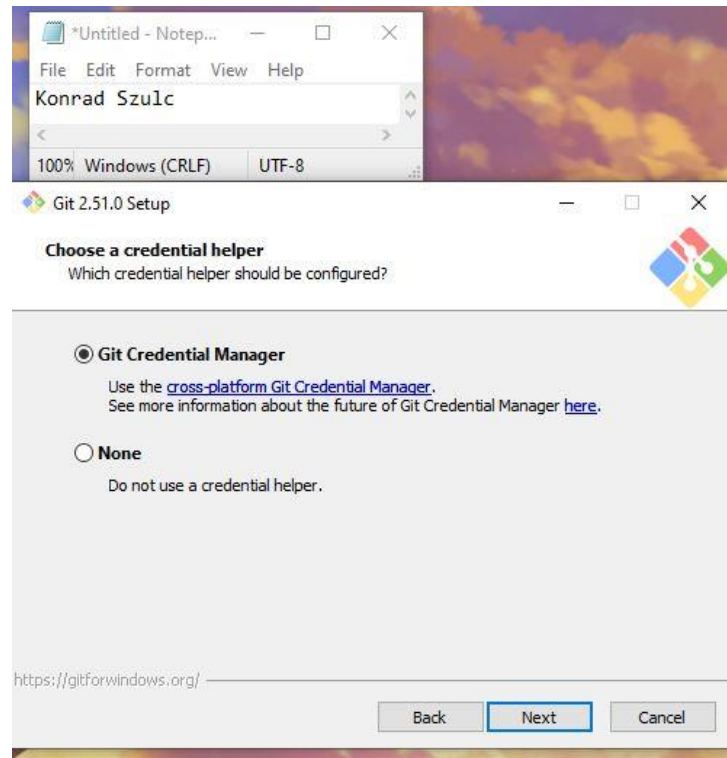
*Untitled - Notep...

File Edit Format View Help

Konrad Szulc

100% Windows (CRLF) UTF-8

Git 2.51.0 Setup

Choose a credential helper
Which credential helper should be configured?

Git Credential Manager

Use the cross-platform Git Credential Manager.
See more information about the future of Git Credential Manager here.

None

Do not use a credential helper.

https://gitforwindows.org/

Back Next Cancel